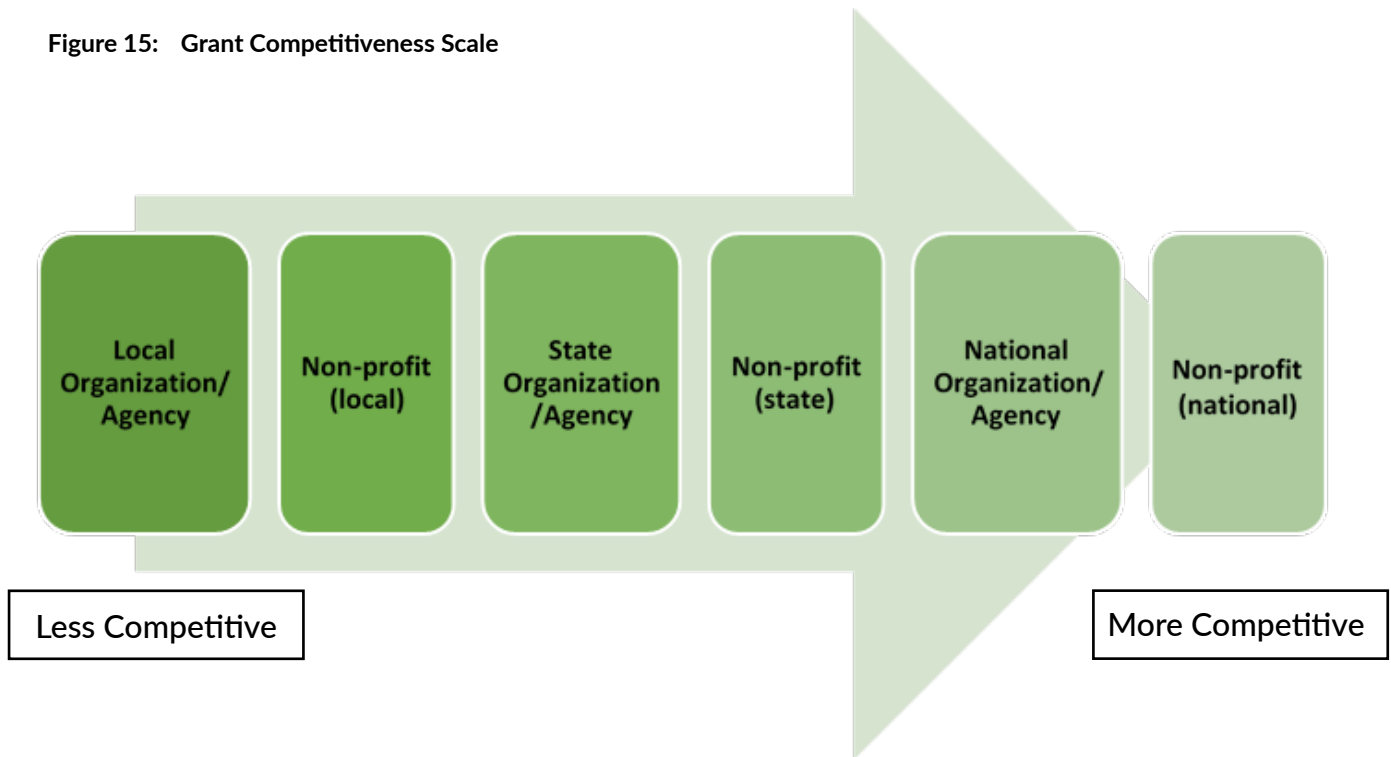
Figure 15: Grant Competitiveness Scale

Local Organization/ Agency

Non-profit (local)

State Organization /Agency

Non-profit (state)

National Organization/ Agency

Non-profit (national)

Less Competitive

More Competitive